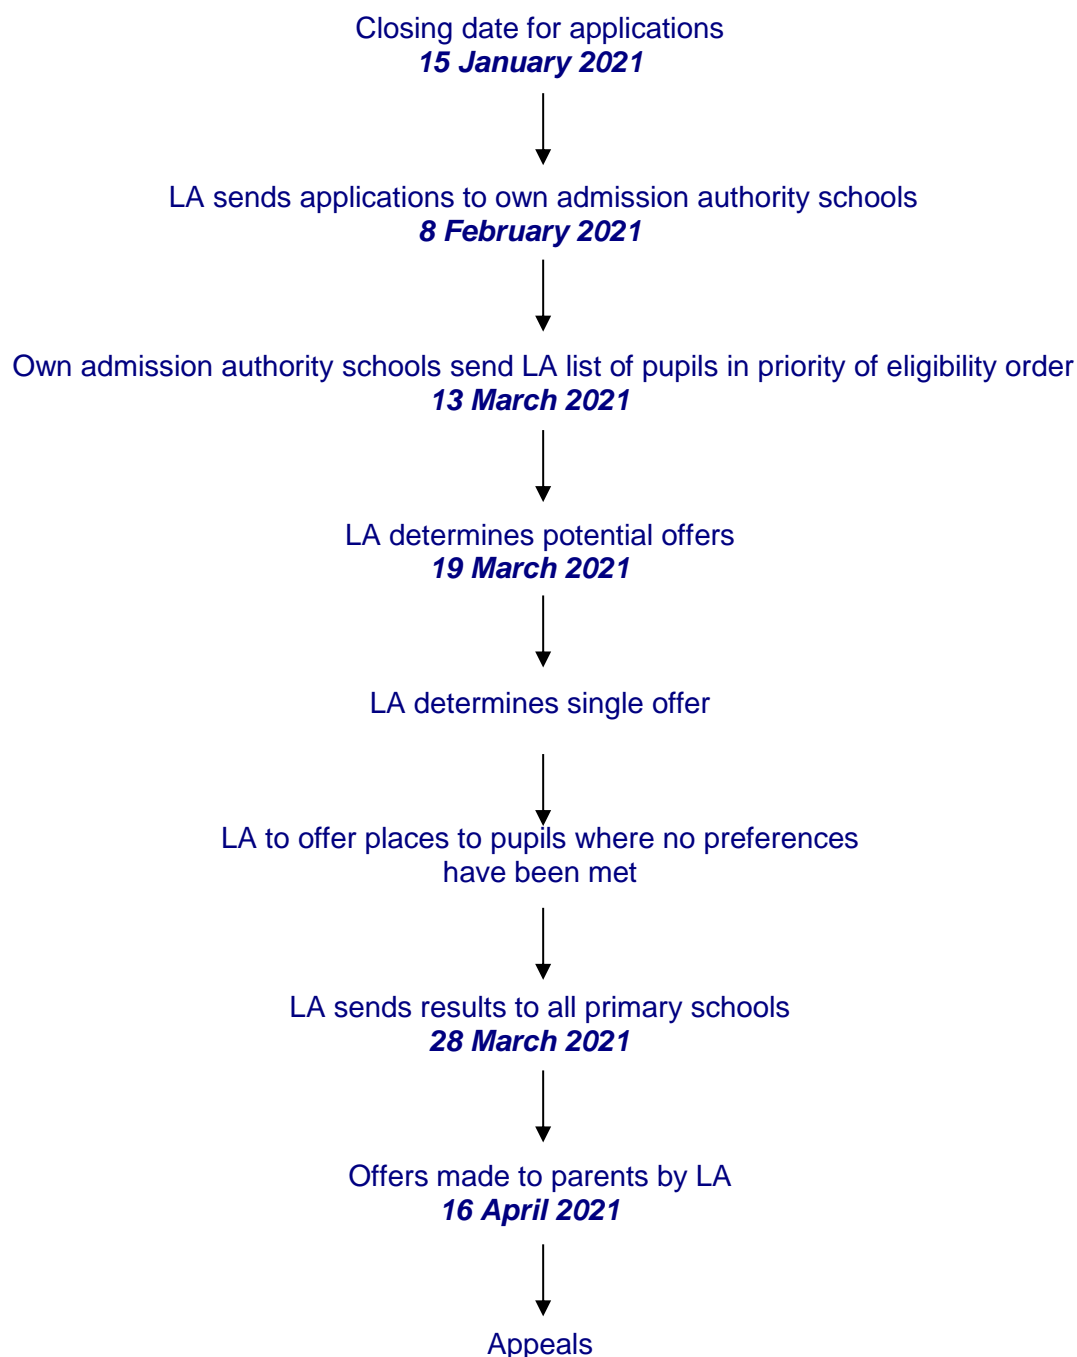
Closing date for applications
15 January 2021

LA sends applications to own admission authority schools
8 February 2021

Own admission authority schools send LA list of pupils in priority of eligibility order
13 March 2021

LA determines potential offers
19 March 2021

LA determines single offer

LA to offer places to pupils where no preferences have been met

LA sends results to all primary schools
28 March 2021

Offers made to parents by LA
16 April 2021

Appeals